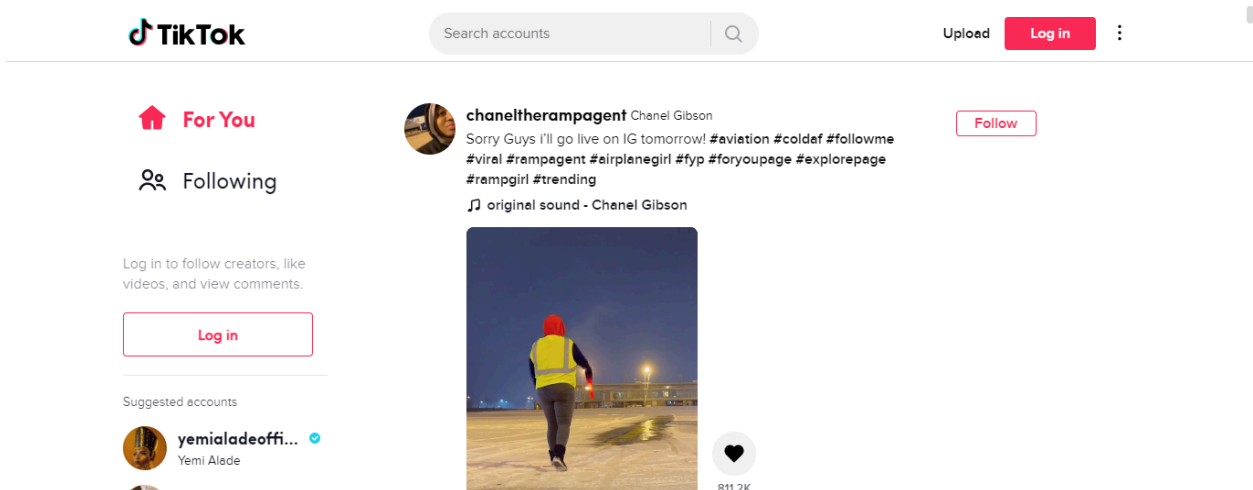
TikTok

Search accounts

Upload

Log in

For You

Following

Log in to follow creators, like videos, and view comments.

Log in

Suggested accounts

yemialadeoffi...
Yemi Alade

chaneltherampagent Chanel Gibson

Sorry Guys i'll go live on IG tomorrow! #aviation #coldaf #followme #viral #rampagent #airplanegirl #fyp #foryoupage #explorepage #rampgirl #trending

original sound - Chanel Gibson

Follow

811.2K